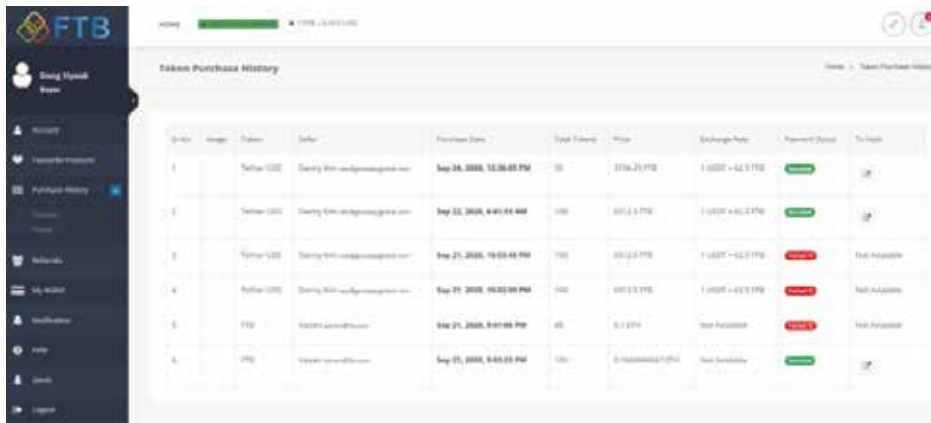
FTB

HOME

Dong Hyeok
Buyer

Account
Favourite Products
Purchase History
Referrals
My Wallet
Notifications
Help
Sends
Logout

Token Purchase History

Home > Token Purchase History

| Sr.No. | Image | Token | Seller | Purchase Date | Total Tokens | Price | Exchange Rate | Payment Status | Tx Hash |
|---|---|---|---|---|---|---|---|---|---|
| 1 | | Tether USD | Danny Kim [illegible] | Sep 24, 2020, 12:36:05 PM | 50 | 3116.25 FTB | 1 USDT = 62.5 FTB | Success | |
| 2 | | Tether USD | Danny Kim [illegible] | Sep 22, 2020, 4:41:55 AM | 100 | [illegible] FTB | 1 USDT = 62.5 FTB | Success | |
| 3 | | Tether USD | Danny Kim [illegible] | Sep 21, 2020, 10:03:46 PM | 100 | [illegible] FTB | 1 USDT = 62.5 FTB | Failed | Not Available |
| 4 | | Tether USD | Danny Kim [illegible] | Sep 21, 2020, 10:03:00 PM | 100 | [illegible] FTB | 1 USDT = 62.5 FTB | Failed | Not Available |
| 5 | | FTB | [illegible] | Sep 21, 2020, 9:07:00 PM | 80 | 0.1 ETH | Not Available | Failed | Not Available |
| 6 | | FTB | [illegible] | Sep 21, 2020, 9:03:23 PM | 100 | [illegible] ETH | Not Available | Success | |